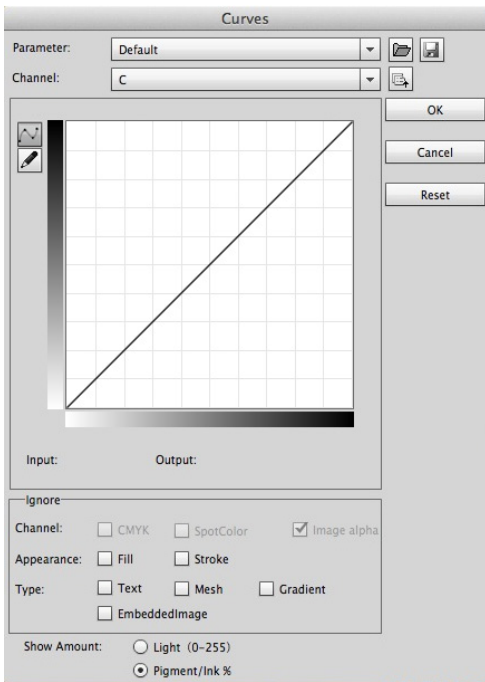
Curves

Parameter: Default

Channel: C

OK

Cancel

Reset

Input: Output:

Ignore

Channel: CMYK SpotColor Image alpha

Appearance: Fill Stroke

Type: Text Mesh Gradient

EmbeddedImage

Show Amount: Light (0-255)

Pigment/Ink %